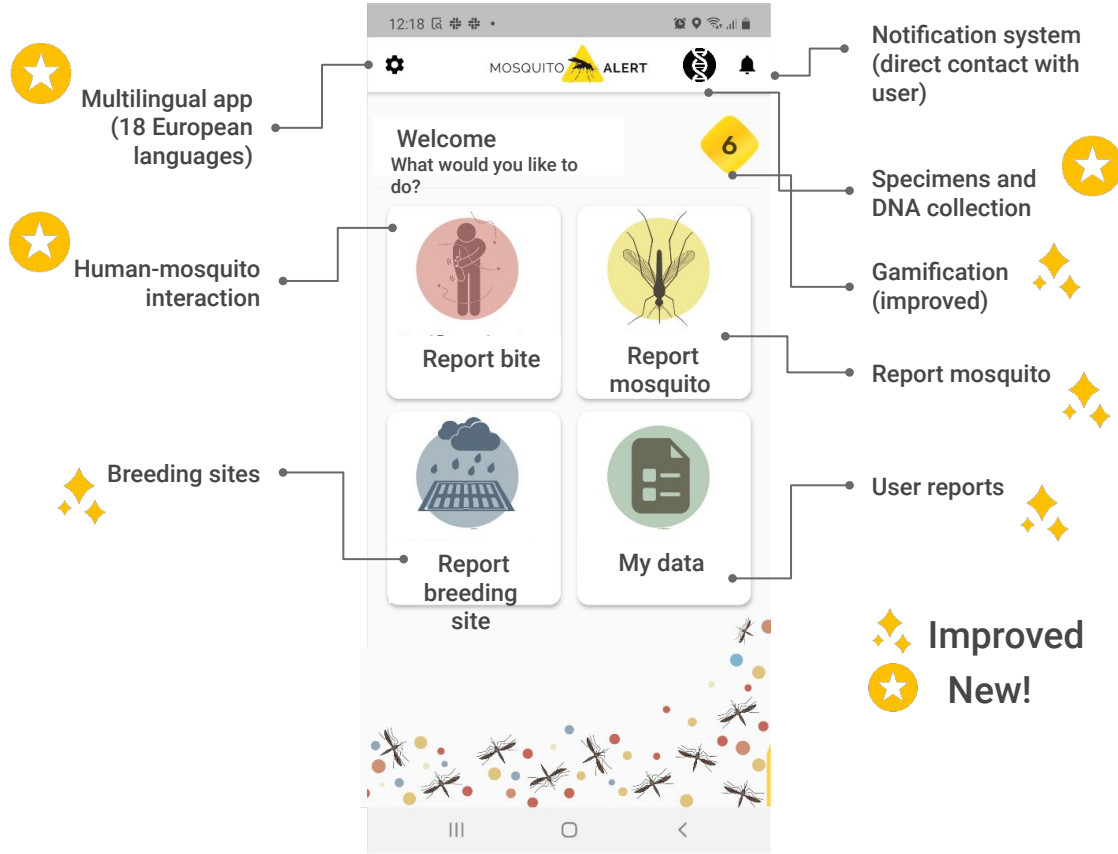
12:18

MOSQUITO ALERT

Multilingual app (18 European languages)

Notification system (direct contact with user)

Welcome
What would you like to do?

6

Specimens and DNA collection

Human-mosquito interaction

Gamification (improved)

Report bite

Report mosquito

Report mosquito

Breeding sites

User reports

Report breeding site

My data

Improved

New!